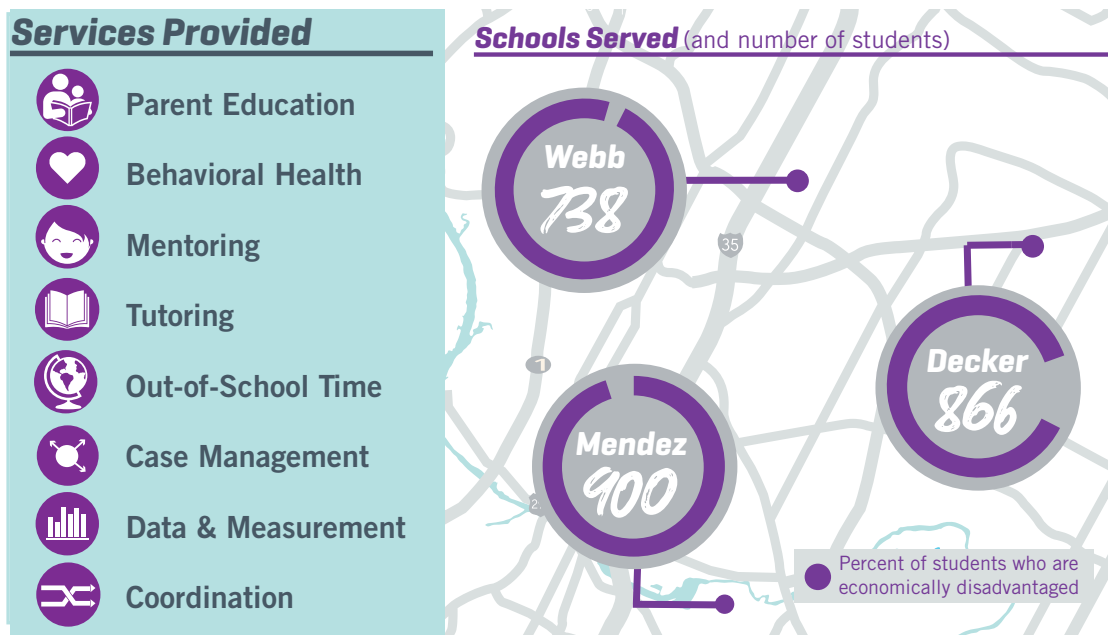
Services Provided

Parent Education

Behavioral Health

Mentoring

Tutoring

Out-of-School Time

Case Management

Data & Measurement

Coordination

Schools Served (and number of students)

Webb
738

35

1

Decker
866

Mendez
900

2

Percent of students who are economically disadvantaged